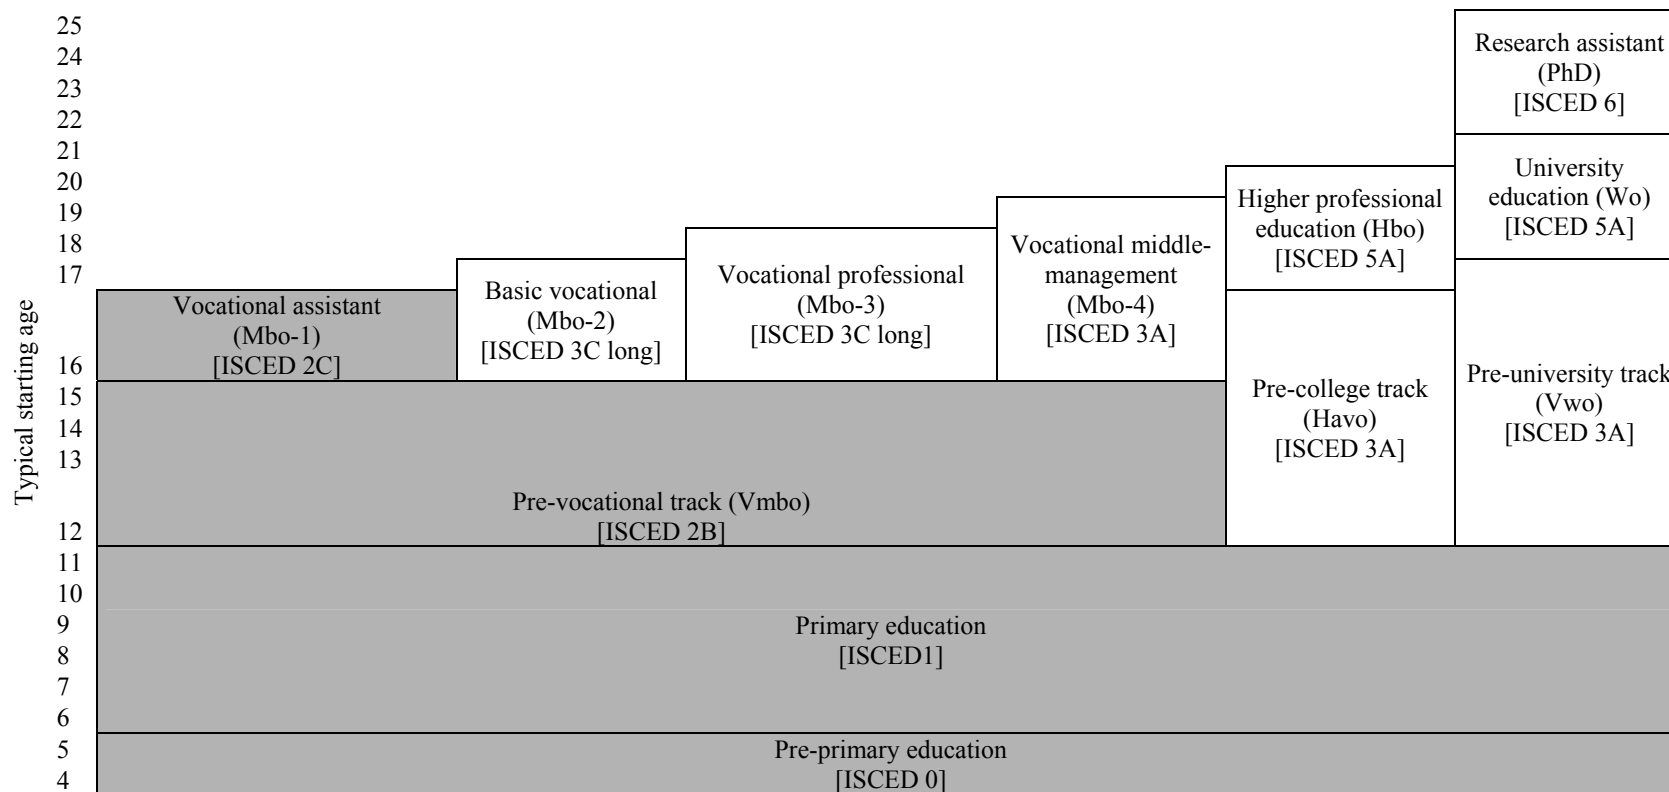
Typical starting age

25
24
23
22
21
20
19
18
17
16
15
14
13
12
11
10
9
8
7
6
5
4

Research assistant (PhD) [ISCED 6]

University education (Wo) [ISCED 5A]

Higher professional education (Hbo) [ISCED 5A]

Vocational middle-management (Mbo-4) [ISCED 3A]

Vocational professional (Mbo-3) [ISCED 3C long]

Basic vocational (Mbo-2) [ISCED 3C long]

Vocational assistant (Mbo-1) [ISCED 2C]

Pre-college track (Havo) [ISCED 3A]

Pre-university track (Vwo) [ISCED 3A]

Pre-vocational track (Vmbo) [ISCED 2B]

Primary education [ISCED1]

Pre-primary education [ISCED 0]